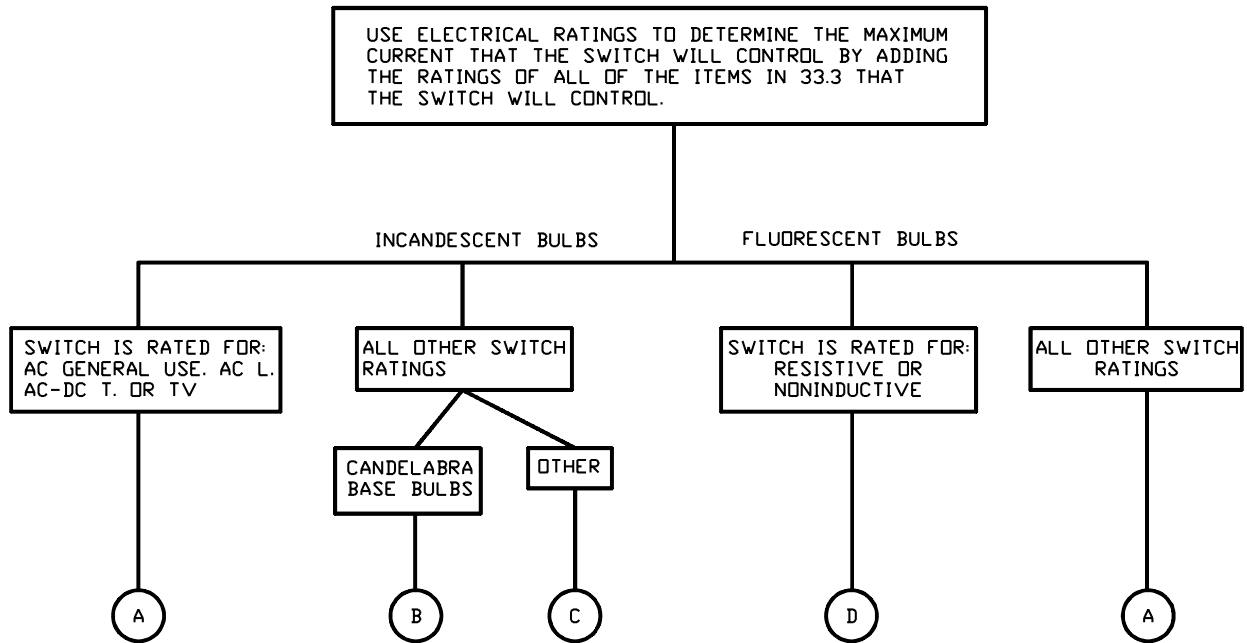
USE ELECTRICAL RATINGS TO DETERMINE THE MAXIMUM CURRENT THAT THE SWITCH WILL CONTROL BY ADDING THE RATINGS OF ALL OF THE ITEMS IN 33.3 THAT THE SWITCH WILL CONTROL.

INCANDESCENT BULBS

FLUORESCENT BULBS

SWITCH IS RATED FOR: AC GENERAL USE. AC L. AC-DC T. OR TV

ALL OTHER SWITCH RATINGS

SWITCH IS RATED FOR: RESISTIVE OR NONINDUCTIVE

ALL OTHER SWITCH RATINGS

CANDELABRA BASE BULBS

OTHER

A

B

C

D

A